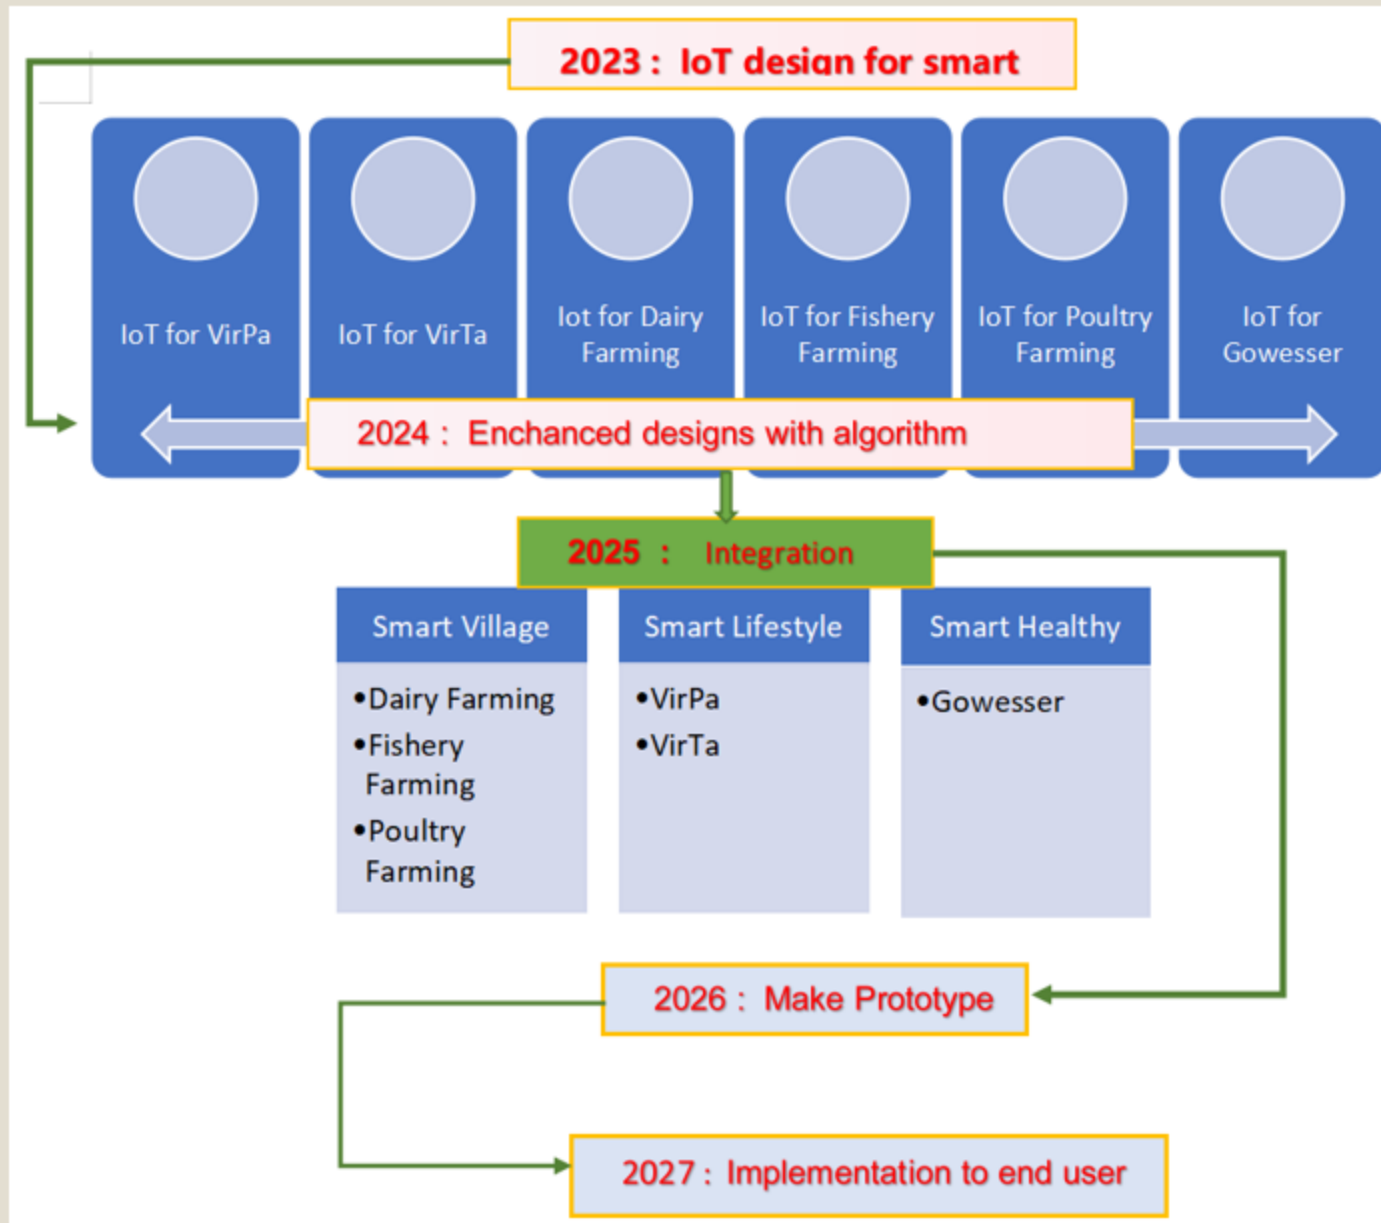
2023 : IoT design for smart

IoT for VirPa

IoT for VirTa

Iot for Dairy Farming

IoT for Fishery Farming

IoT for Poultry Farming

IoT for Gowesser

2024 : Enchanced designs with algorithm

2025 : Integration

| Smart Village | Smart Lifestyle | Smart Healthy |
|---|---|---|
| •Dairy Farming<br>•Fishery Farming<br>•Poultry Farming | •VirPa<br>•VirTa | •Gowesser |

2026 : Make Prototype

2027 : Implementation to end user